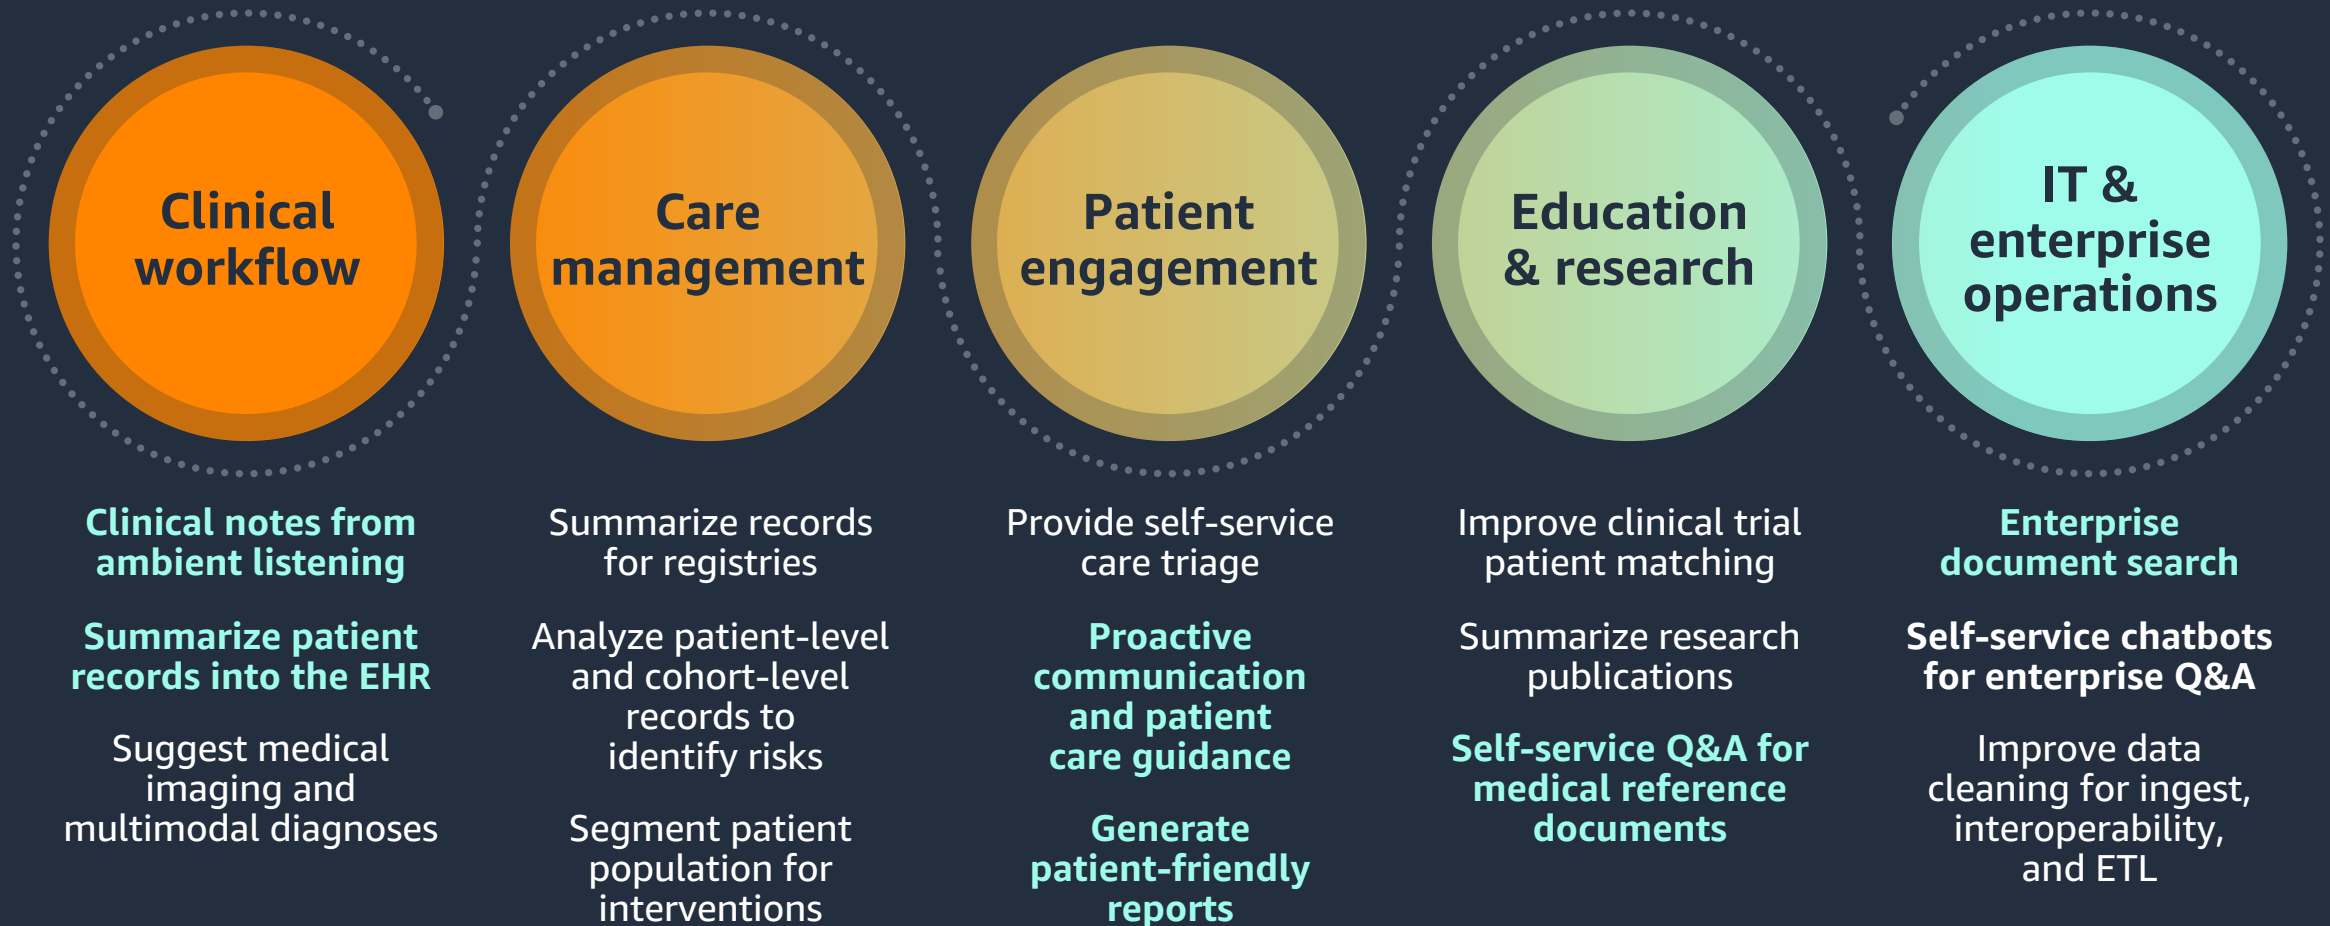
Clinical workflow

Clinical notes from ambient listening

Summarize patient records into the EHR

Suggest medical imaging and multimodal diagnoses

Care management

Summarize records for registries

Analyze patient-level and cohort-level records to identify risks

Segment patient population for interventions

Patient engagement

Provide self-service care triage

Proactive communication and patient care guidance

Generate patient-friendly reports

Education & research

Improve clinical trial patient matching

Summarize research publications

Self-service Q&A for medical reference documents

IT & enterprise operations

Enterprise document search

Self-service chatbots for enterprise Q&A

Improve data cleaning for ingest, interoperability, and ETL